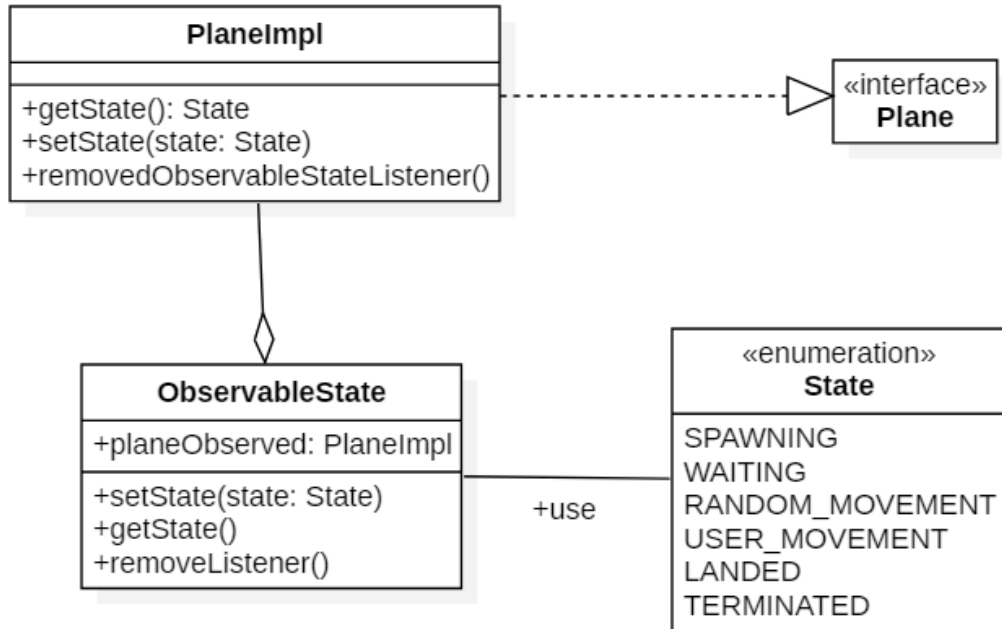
PlaneImpl

+getState(): State
+setState(state: State)
+removedObservableStateListener()

«interface»
Plane

ObservableState

+planeObserved: PlaneImpl

+setState(state: State)
+getState()
+removeListener()

+use

«enumeration»
State

SPAWNING
WAITING
RANDOM_MOVEMENT
USER_MOVEMENT
LANDED
TERMINATED